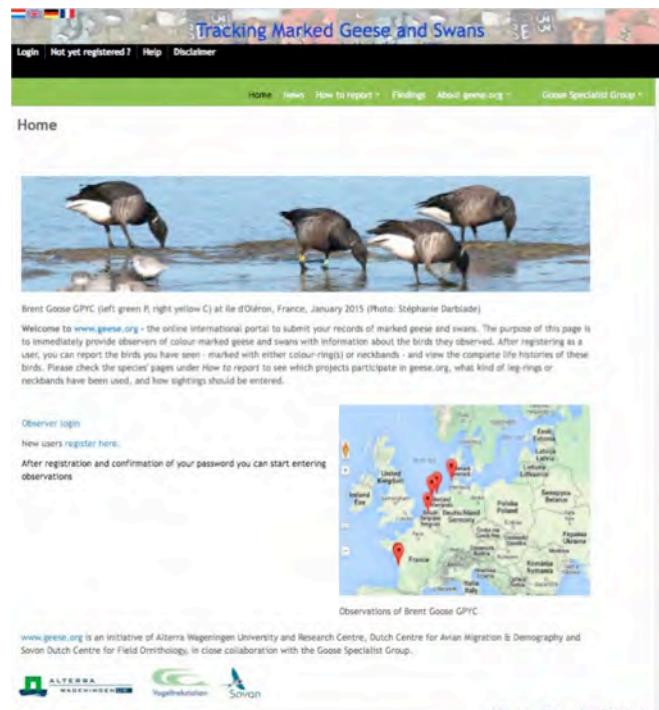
Tracking Marked Geese and Swans

Login Not yet registered ? Help Disclaimer

Home News How to report Findings About geese.org Goose Specialist Group

Home

Brent Goose GPYC (left green P, right yellow C) at Ile d'Oléron, France, January 2015 (Photo: Stéphanie Darblade)

Welcome to www.geese.org - the online international portal to submit your records of marked geese and swans. The purpose of this page is to immediately provide observers of colour-marked geese and swans with information about the birds they observed. After registering as a user, you can report the birds you have seen - marked with either colour-ring(s) or neckbands - and view the complete life histories of these birds. Please check the species' pages under How to report to see which projects participate in geese.org, what kind of leg-rings or neckbands have been used, and how sightings should be entered.

Observer login

New users register here.

After registration and confirmation of your password you can start entering observations

Estonia Latvia Lithuania Belarus Poland Germany Netherlands Belgium United Kingdom Ireland France Ukraine Moldova Romania

Observations of Brent Goose GPYC

www.geese.org is an initiative of Alterra Wageningen University and Research Centre, Dutch Centre for Avian Migration & Demography and Sovon Dutch Centre for Field Ornithology, in close collaboration with the Goose Specialist Group.

ALTERRA WAGENINGEN UR Vogeltrekstation Sovon